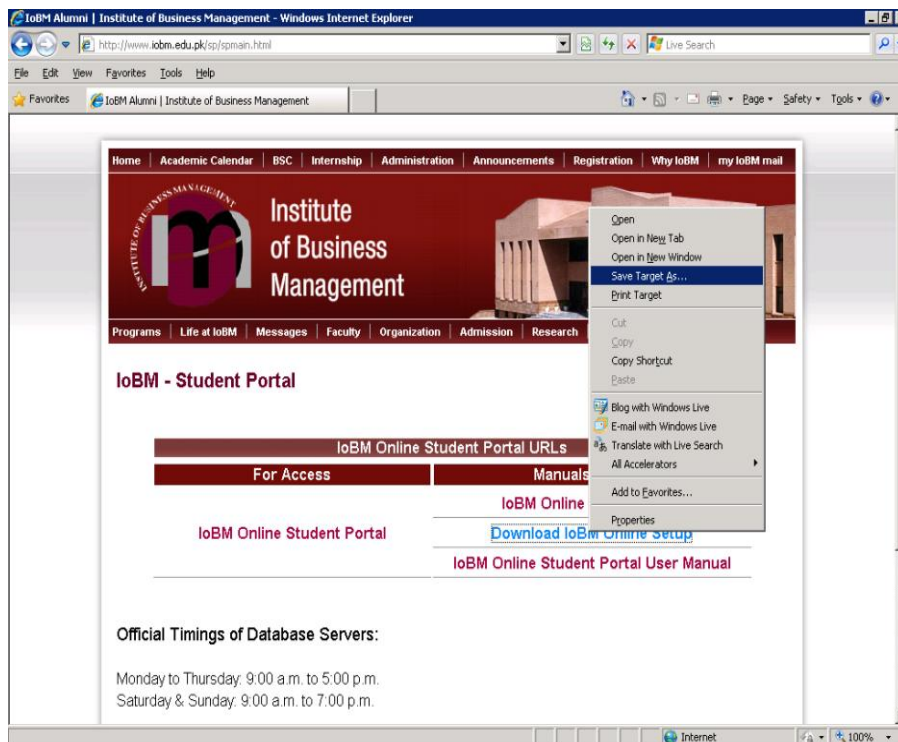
IoBM Alumni | Institute of Business Management - Windows Internet Explorer

http://www.iobm.edu.pk/sp/spmain.html

Live Search

File Edit View Favorites Tools Help

Favorites IoBM Alumni | Institute of Business Management

Page ▾ Safety ▾ Tools ▾

Home | Academic Calendar | BSC | Internship | Administration | Announcements | Registration | Why IoBM | my IoBM mail

INSTITUTE OF BUSINESS MANAGEMENT

Institute of Business Management

Programs | Life at IoBM | Messages | Faculty | Organization | Admission | Research

Open
Open in New Tab
Open in New Window
Save Target As...
Print Target
Cut
Copy
Copy Shortcut
Paste
Blog with Windows Live
E-mail with Windows Live
Translate with Live Search
All Accelerators
Add to Favorites...
Properties

IoBM - Student Portal

| IoBM Online Student Portal URLs | |
|---|---|
| For Access | Manuals |
| IoBM Online Student Portal | IoBM Online |
| | Download IoBM Online Setup |
| | IoBM Online Student Portal User Manual |

Official Timings of Database Servers:

Monday to Thursday: 9:00 a.m. to 5:00 p.m.
Saturday & Sunday: 9:00 a.m. to 7:00 p.m.

Internet

100%